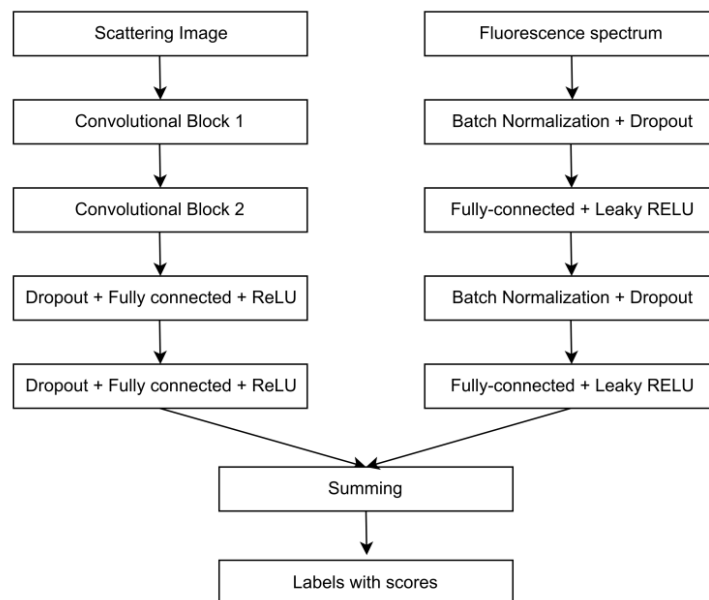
Scattering Image

Convolutional Block 1

Convolutional Block 2

Dropout + Fully connected + ReLU

Dropout + Fully connected + ReLU

Fluorescence spectrum

Batch Normalization + Dropout

Fully-connected + Leaky RELU

Batch Normalization + Dropout

Fully-connected + Leaky RELU

Summing

Labels with scores